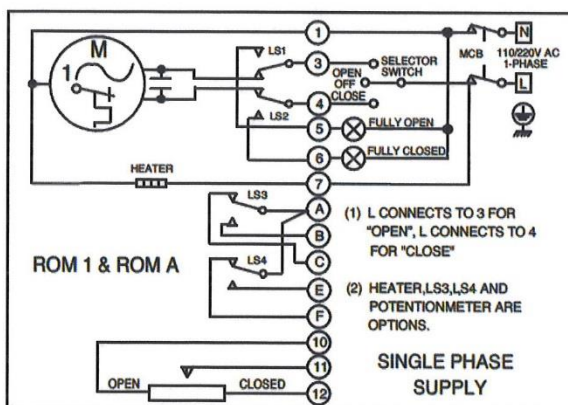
M

1

LS1

LS2

1

3

4

5

6

7

SELECTOR SWITCH

OPEN

OFF

CLOSE

FULLY OPEN

FULLY CLOSED

MCB

N

110/220V AC 1-PHASE

L

HEATER

LS3

A

B

C

LS4

E

F

10

11

12

(1) L CONNECTS TO 3 FOR "OPEN", L CONNECTS TO 4 FOR "CLOSE"

(2) HEATER,LS3,LS4 AND POTENTIONMETER ARE OPTIONS.

ROM 1 & ROM A

SINGLE PHASE SUPPLY

OPEN

CLOSED